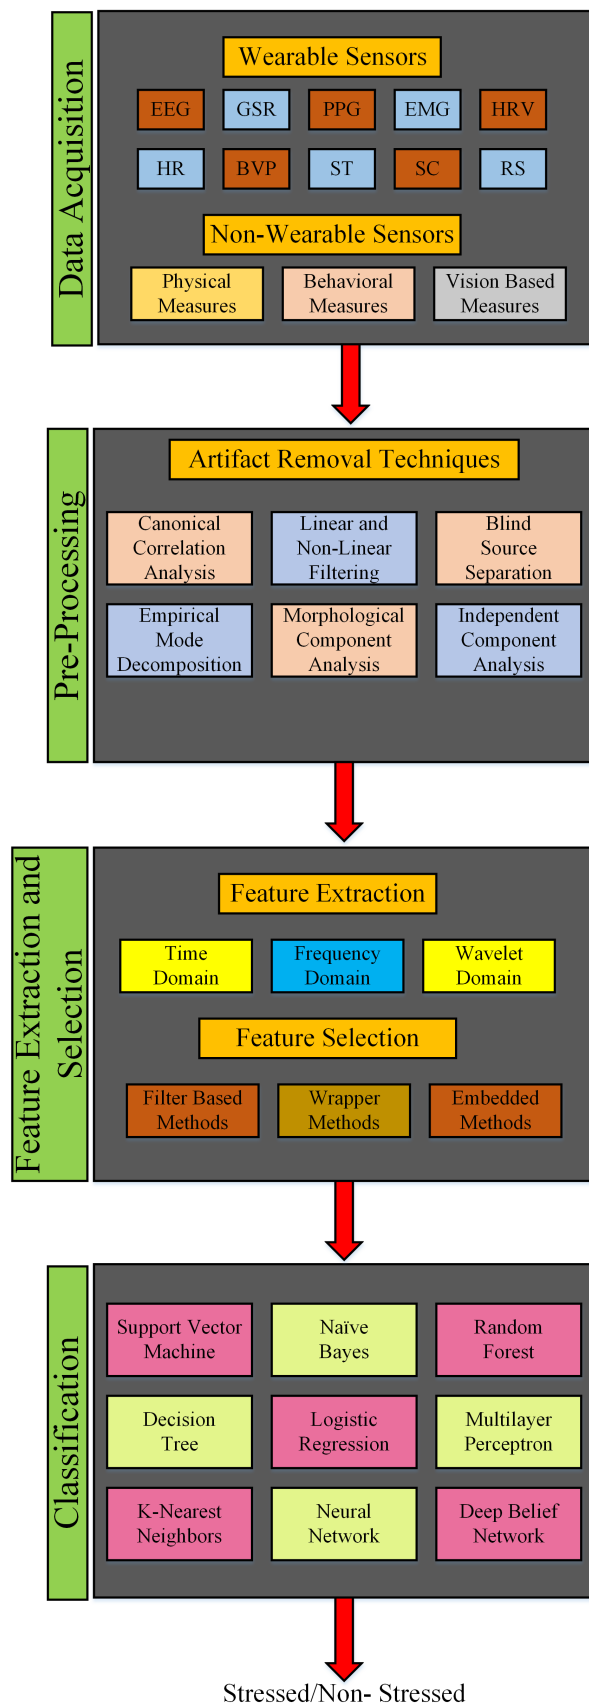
Data Acquisition

Wearable Sensors

EEG GSR PPG EMG HRV

HR BVP ST SC RS

Non-Wearable Sensors

Physical Measures

Behavioral Measures

Vision Based Measures

Pre-Processing

Artifact Removal Techniques

Canonical Correlation Analysis

Linear and Non-Linear Filtering

Blind Source Separation

Empirical Mode Decomposition

Morphological Component Analysis

Independent Component Analysis

Feature Extraction and Selection

Feature Extraction

Time Domain

Frequency Domain

Wavelet Domain

Feature Selection

Filter Based Methods

Wrapper Methods

Embedded Methods

Classification

Support Vector Machine

Naïve Bayes

Random Forest

Decision Tree

Logistic Regression

Multilayer Perceptron

K-Nearest Neighbors

Neural Network

Deep Belief Network

Stressed/Non- Stressed